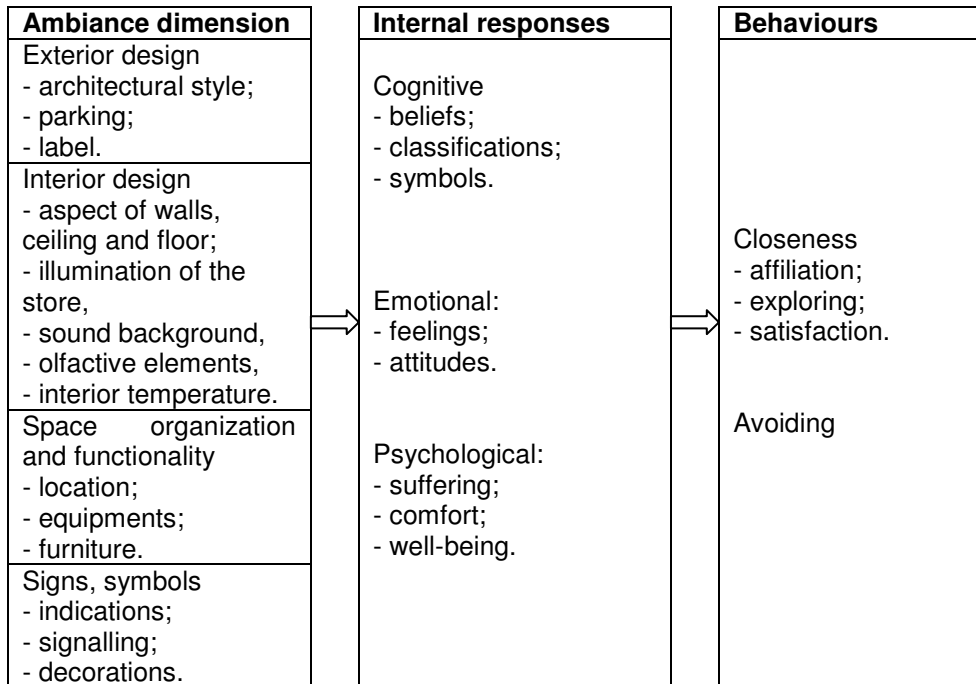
Ambiance dimension

Exterior design
- architectural style;
- parking;
- label.

Interior design
- aspect of walls, ceiling and floor;
- illumination of the store,
- sound background,
- olfactive elements,
- interior temperature.

Space organization and functionality
- location;
- equipments;
- furniture.

Signs, symbols
- indications;
- signalling;
- decorations.

Internal responses

Cognitive
- beliefs;
- classifications;
- symbols.

Emotional:
- feelings;
- attitudes.

Psychological:
- suffering;
- comfort;
- well-being.

Behaviours

Closeness
- affiliation;
- exploring;
- satisfaction.

Avoiding